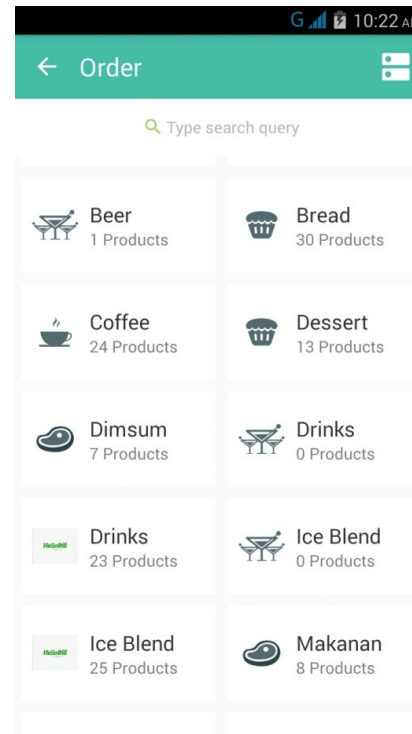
G 10:22 A

← Order

Type search query

Beer
1 Products

Bread
30 Products

Coffee
24 Products

Dessert
13 Products

Dimsum
7 Products

Drinks
0 Products

HelloBill
Drinks
23 Products

Ice Blend
0 Products

HelloBill
Ice Blend
25 Products

Makanan
8 Products